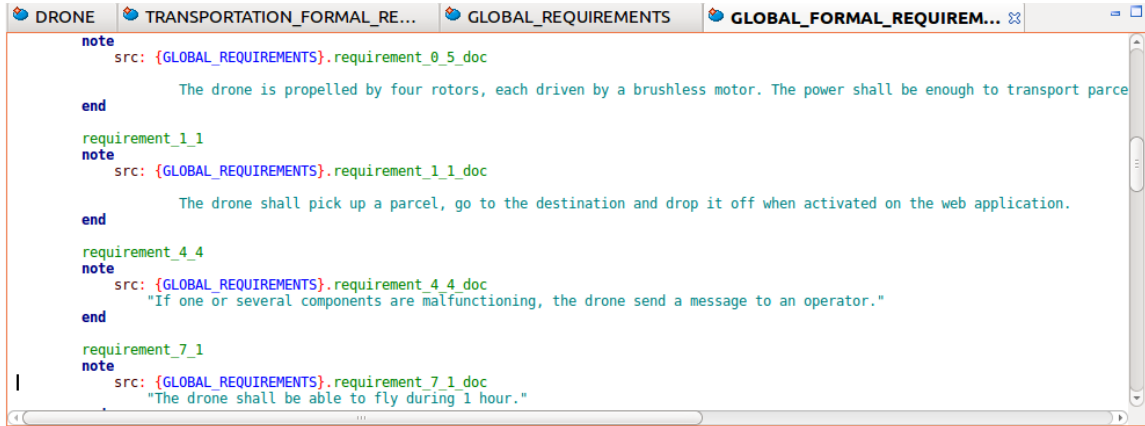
DRONE | TRANSPORTATION_FORMAL_RE... | GLOBAL_REQUIREMENTS | GLOBAL_FORMAL_REQUIREM...

note
src: {GLOBAL_REQUIREMENTS}.requirement_0_5_doc

The drone is propelled by four rotors, each driven by a brushless motor. The power shall be enough to transport parce
end

requirement_1_1
note
src: {GLOBAL_REQUIREMENTS}.requirement_1_1_doc

The drone shall pick up a parcel, go to the destination and drop it off when activated on the web application.
end

requirement_4_4
note
src: {GLOBAL_REQUIREMENTS}.requirement_4_4_doc
"If one or several components are malfunctioning, the drone send a message to an operator."
end

requirement_7_1
note
src: {GLOBAL_REQUIREMENTS}.requirement_7_1_doc
"The drone shall be able to fly during 1 hour."